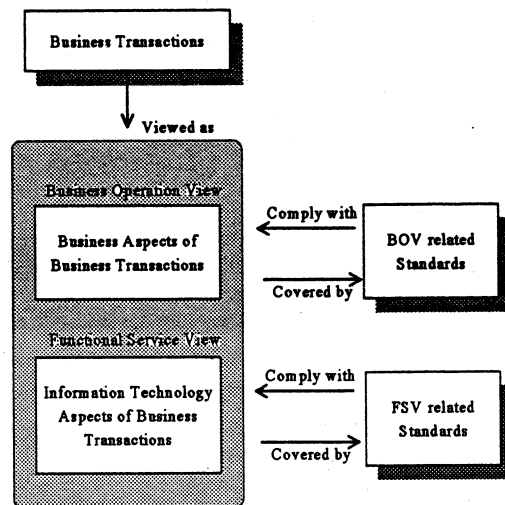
Business Transactions

Viewed as

Business Operation View

Business Aspects of Business Transactions

Comply with

Covered by

BOV related Standards

Functional Service View

Information Technology Aspects of Business Transactions

Comply with

Covered by

FSV related Standards